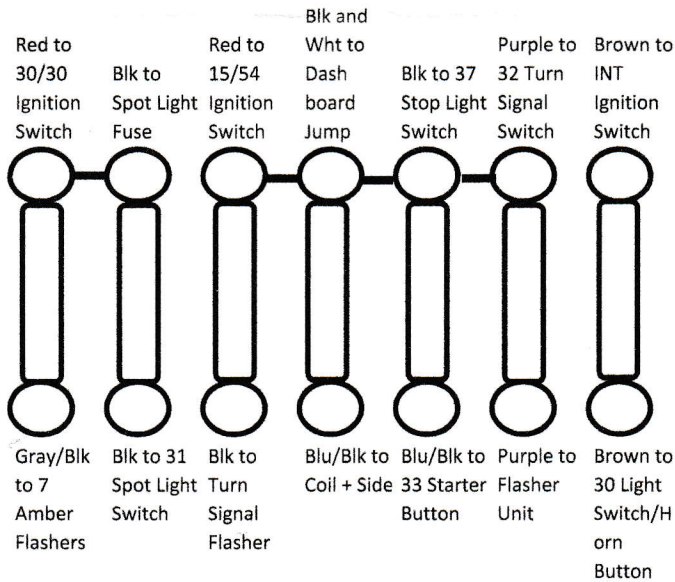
Red to 30/30 Ignition Switch

Blk to Spot Light Fuse

Red to 15/54 Ignition Switch

Blk and Wht to Dash board Jump

Blk to 37 Stop Light Switch

Purple to 32 Turn Signal Switch

Brown to INT Ignition Switch

Gray/Blk to 7 Amber Flashers

Blk to 31 Spot Light Switch

Blk to Turn Signal Flasher

Blu/Blk to Coil + Side

Blu/Blk to 33 Starter Button

Purple to Flasher Unit

Brown to 30 Light Switch/Horn Button